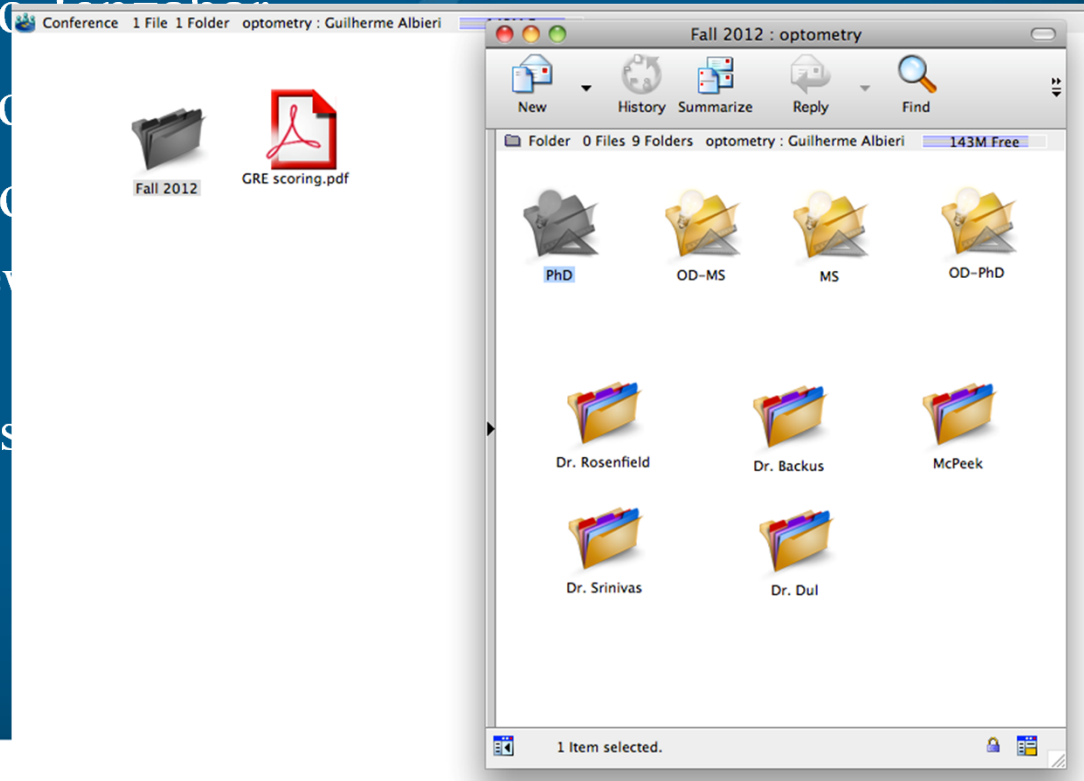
Conference 1 File 1 Folder optometry : Guilherme Albieri

Fall 2012

GRE scoring.pdf

Fall 2012 : optometry

New History Summarize Reply Find

Folder 0 Files 9 Folders optometry : Guilherme Albieri 143M Free

PhD OD-MS MS OD-PhD

Dr. Rosenfield Dr. Backus McPeek

Dr. Srinivas Dr. Dul

1 Item selected.